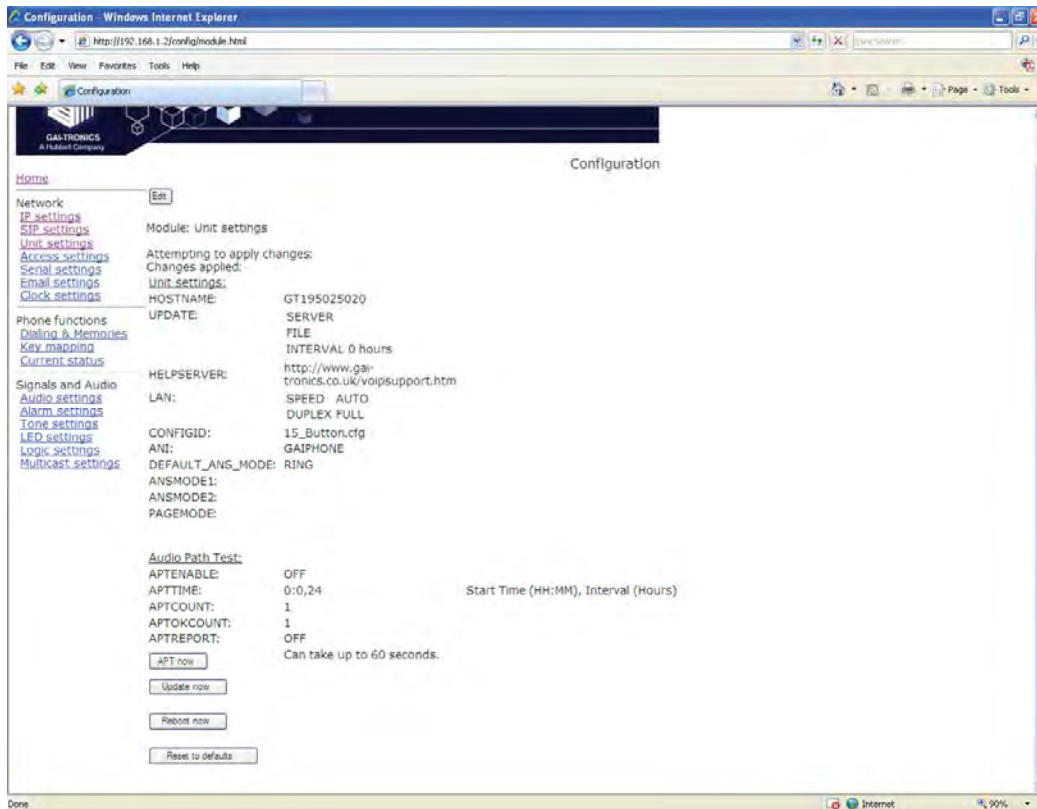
Configuration - Windows Internet Explorer

http://192.168.1.2/config/module.html

Live Search

File Edit View Favorites Tools Help

Configuration

Page Tools

GAI-TRONICS
A Hubbell Company

Configuration

Home

Network
IP settings
SIP settings
Unit settings
Access settings
Serial settings
Email settings
Clock settings

Phone functions
Dialing & Memories
Key mapping
Current status

Signals and Audio
Audio settings
Alarm settings
Tone settings
LED settings
Logic settings
Multicast settings

Edit

Module: Unit settings

Attempting to apply changes:
Changes applied:

Unit settings:

| | |
|---|---|
| HOSTNAME: | GT195025020 |
| UPDATE: | SERVER<br>FILE<br>INTERVAL 0 hours |
| HELPSERVER: | http://www.gai-tronics.co.uk/voipsupport.htm |
| LAN: | SPEED AUTO<br>DUPLEX FULL |
| CONFIGID: | 15_Button.cfg |
| ANI: | GAIPHONE |
| DEFAULT_ANS_MODE: | RING |
| ANSMODE1: | |
| ANSMODE2: | |
| PAGEMODE: | |

Audio Path Test:

| | | |
|---|---|---|
| APTENABLE: | OFF | |
| APTTIME: | 0:0,24 | Start Time (HH:MM), Interval (Hours) |
| APTCOUNT: | 1 | |
| APTOKCOUNT: | 1 | |
| APTREPORT: | OFF | |

APT now
Can take up to 60 seconds.

Update now

Reboot now

Reset to defaults

Done

Internet

90%